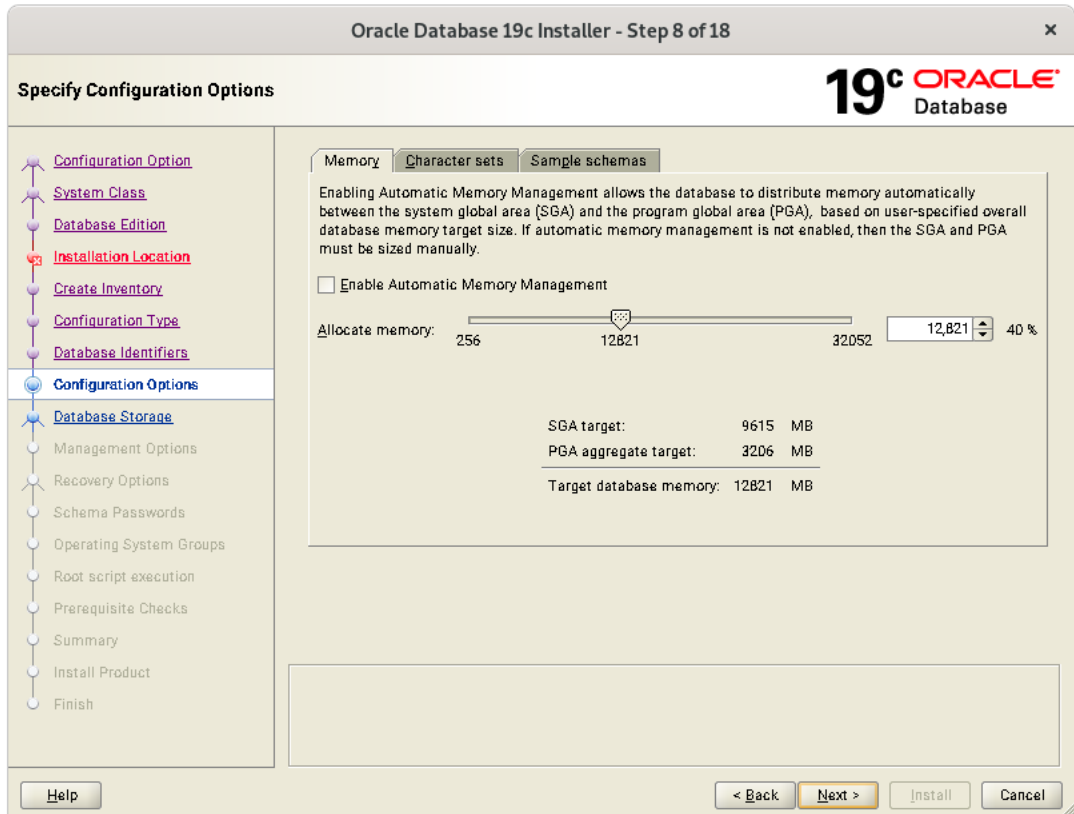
Oracle Database 19c Installer - Step 8 of 18

×

Specify Configuration Options

19c ORACLE Database

Configuration Option
System Class
Database Edition
Installation Location
Create Inventory
Configuration Type
Database Identifiers
Configuration Options
Database Storage
Management Options
Recovery Options
Schema Passwords
Operating System Groups
Root script execution
Prerequisite Checks
Summary
Install Product
Finish

Memory | Character sets | Sample schemas

Enabling Automatic Memory Management allows the database to distribute memory automatically between the system global area (SGA) and the program global area (PGA), based on user-specified overall database memory target size. If automatic memory management is not enabled, then the SGA and PGA must be sized manually.

Enable Automatic Memory Management

Allocate memory: 256 12821 32052 12,821 40 %

| | | |
|---|---|---|
| SGA target: | 9615 | MB |
| PGA aggregate target: | 3206 | MB |
| Target database memory: | 12821 | MB |

Help

< Back Next > Install Cancel